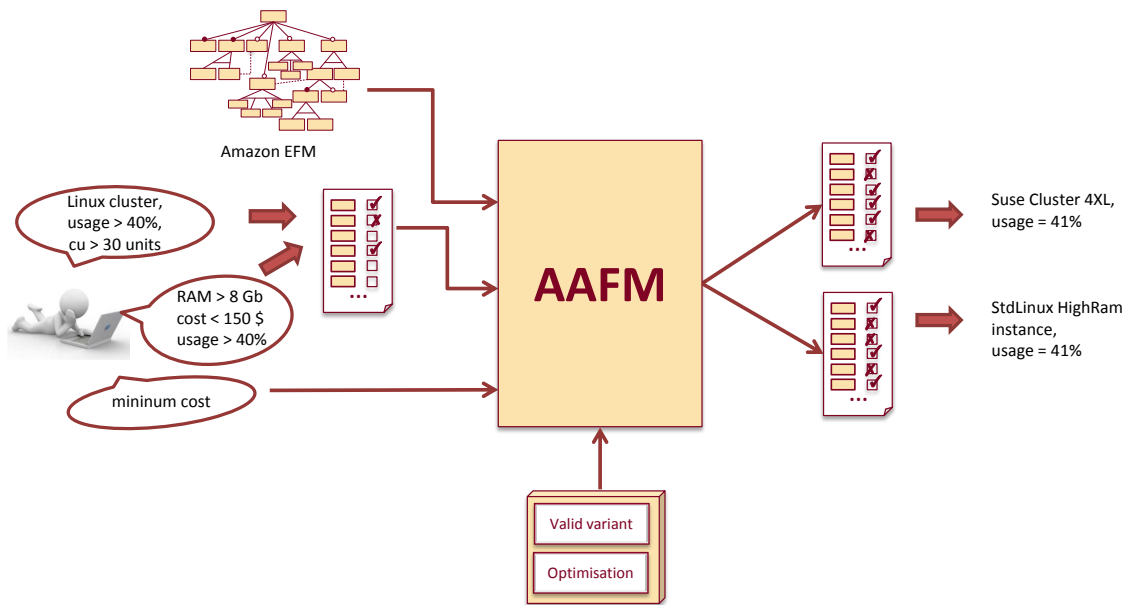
Amazon EFM

Linux cluster, usage > 40%, cu > 30 units

RAM > 8 Gb cost < 150 $ usage > 40%

mininum cost

AAFM

Valid variant

Optimisation

Suse Cluster 4XL, usage = 41%

StdLinux HighRam instance, usage = 41%